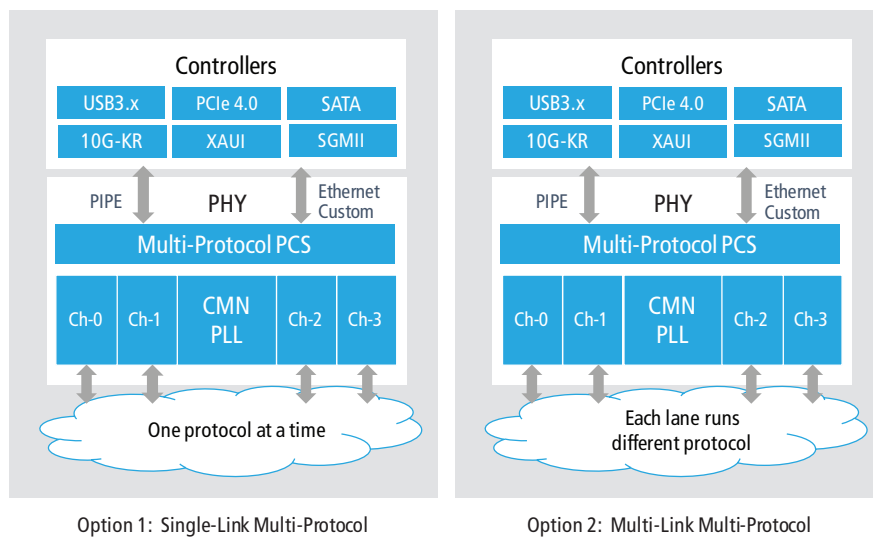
Controllers

USB3.x
PCIe 4.0
SATA
10G-KR
XAUI
SGMII

PIPE
PHY
Ethernet
Custom

Multi-Protocol PCS

Ch-0
Ch-1
CMN PLL
Ch-2
Ch-3

One protocol at a time

Option 1: Single-Link Multi-Protocol

Controllers

USB3.x
PCIe 4.0
SATA
10G-KR
XAUI
SGMII

PIPE
PHY
Ethernet
Custom

Multi-Protocol PCS

Ch-0
Ch-1
CMN PLL
Ch-2
Ch-3

Each lane runs different protocol

Option 2: Multi-Link Multi-Protocol